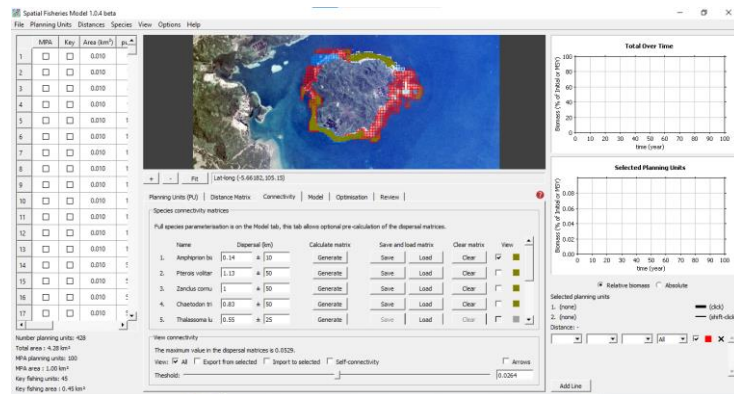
Spatial Fisheries Model 1.0.4 beta
File Planning Units Distances Species View Options Help

| | MPA | Key | Area (km²) | p |
|---|---|---|---|---|
| 1 | ☐ | ☐ | 0.010 | |
| 2 | ☐ | ☐ | 0.010 | |
| 3 | ☐ | ☐ | 0.010 | |
| 4 | ☐ | ☐ | 0.010 | |
| 5 | ☐ | ☐ | 0.010 | 1 |
| 6 | ☐ | ☐ | 0.010 | 1 |
| 7 | ☐ | ☐ | 0.010 | 1 |
| 8 | ☐ | ☐ | 0.010 | 1 |
| 9 | ☐ | ☐ | 0.010 | 1 |
| 10 | ☐ | ☐ | 0.010 | 1 |
| 11 | ☐ | ☐ | 0.010 | 1 |
| 12 | ☐ | ☐ | 0.010 | 1 |
| 13 | ☐ | ☐ | 0.010 | 1 |
| 14 | ☐ | ☐ | 0.010 | 1 |
| 15 | ☐ | ☐ | 0.010 | 5 |
| 16 | ☐ | ☐ | 0.010 | 5 |
| 17 | ☐ | ☐ | 0.010 | 5 |

Number planning units: 428
Total area: 4.28 km²
MPA planning units: 100
MPA area: 1.00 km²
Key fishing units: 45
Key fishing area: 0.45 km²

+ - Fit Lat-long (-5.66182,105.15)

Planning Units (PU) | Distance Matrix | Connectivity | Model | Optimisation | Review

Species connectivity matrices

Full species parameterisation is on the Model tab, this tab allows optional pre-calculation of the dispersal matrices.

| | Name | Dispersal (km) | | Calculate matrix | Save and load matrix | | Clear matrix | View |
|---|---|---|---|---|---|---|---|---|
| 1. | Amphiprion bi | 0.14 | ± 10 | Generate | Save | Load | Clear | ☑ |
| 2. | Pterois voliter | 1.13 | ± 50 | Generate | Save | Load | Clear | ☐ |
| 3. | Zanclus cornu | 1 | ± 50 | Generate | Save | Load | Clear | ☐ |
| 4. | Chaetodon tri | 0.83 | ± 50 | Generate | Save | Load | Clear | ☐ |
| 5. | Thalassoma lu | 0.55 | ± 25 | Generate | Save | Load | Clear | ☐ |

View connectivity
The maximum value in the dispersal matrices is 0.0529.
View: ☑ All ☐ Export from selected ☐ Import to selected ☐ Self-connectivity ☐ Arrows
Theshold: 0.0264

Total Over Time
Biomass (% of Initial or MSY)
100 80 60 40 20 0
0 10 20 30 40 50 60 70 80 90 100
time (year)

Selected Planning Units
Biomass (% of Initial or MSY)
0.08 0.06 0.04 0.02 0.00
0 10 20 30 40 50 60 70 80 90 100
time (year)

◉ Relative biomass ○ Absolute
Selected planning units
1. (none) (click)
2. (none) (shift-click)
Distance: -
All
Add Line